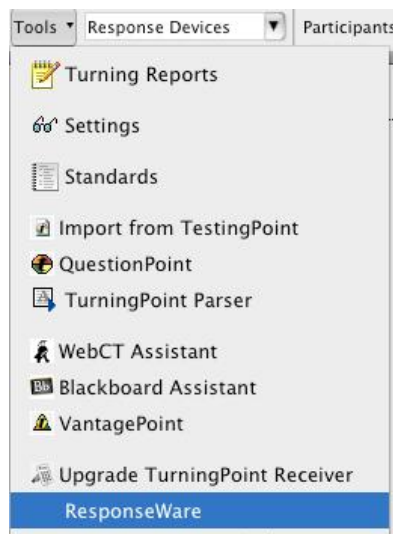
Tools ▾ Response Devices ▼ Participants

Turning Reports

Settings

Standards

Import from TestingPoint

QuestionPoint

TurningPoint Parser

WebCT Assistant

Bb Blackboard Assistant

VantagePoint

Upgrade TurningPoint Receiver

ResponseWare